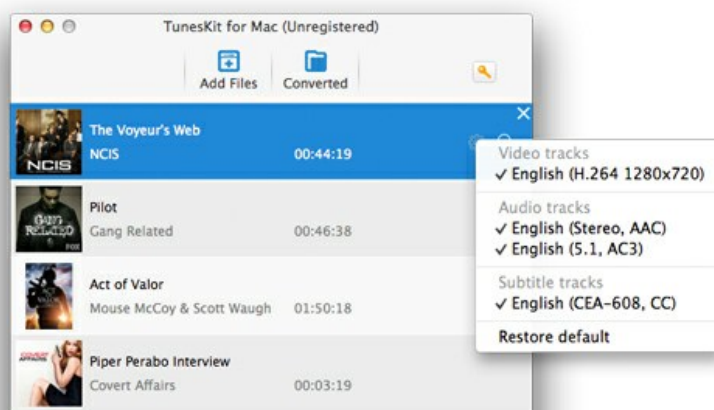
TunesKit for Mac (Unregistered)

Add Files

Converted

NCIS

The Voyeur's Web

NCIS

00:44:19

GANG RELATED

Pilot

Gang Related

00:46:38

Act of Valor

Mouse McCoy & Scott Waugh

01:50:18

Piper Perabo Interview

Covert Affairs

00:03:19

Video tracks

✓ English (H.264 1280x720)

Audio tracks

✓ English (Stereo, AAC)

✓ English (5.1, AC3)

Subtitle tracks

✓ English (CEA-608, CC)

Restore default